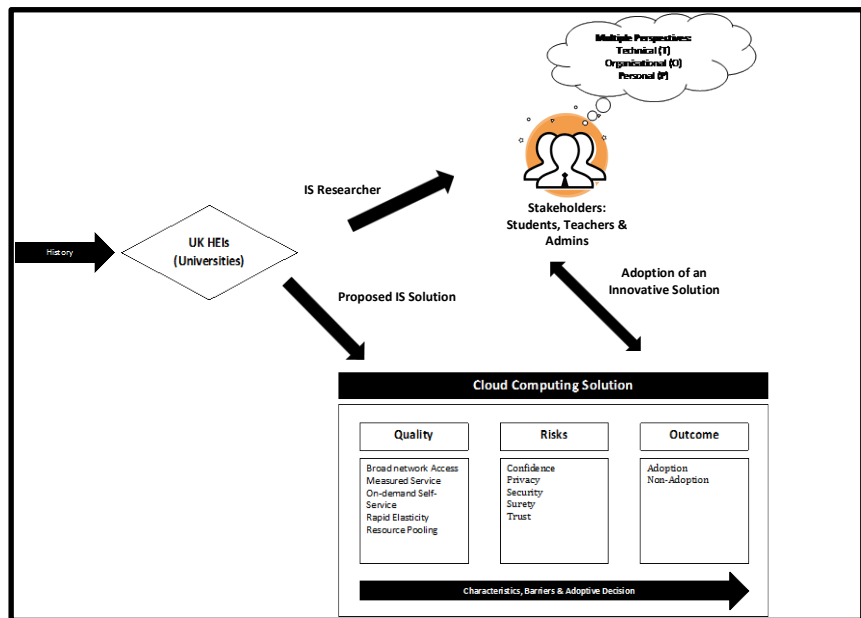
Multiple Perspectives:
Technical (T)
Organisational (O)
Personal (P)

History

UK HEIs
(Universities)

IS Researcher

Stakeholders:
Students, Teachers &
Admins

Proposed IS Solution

Adoption of an
Innovative Solution

Cloud Computing Solution

Quality

Risks

Outcome

Broad network Access
Measured Service
On-demand Self-Service
Rapid Elasticity
Resource Pooling

Confidence
Privacy
Security
Surety
Trust

Adoption
Non-Adoption

Characteristics, Barriers & Adoptive Decision